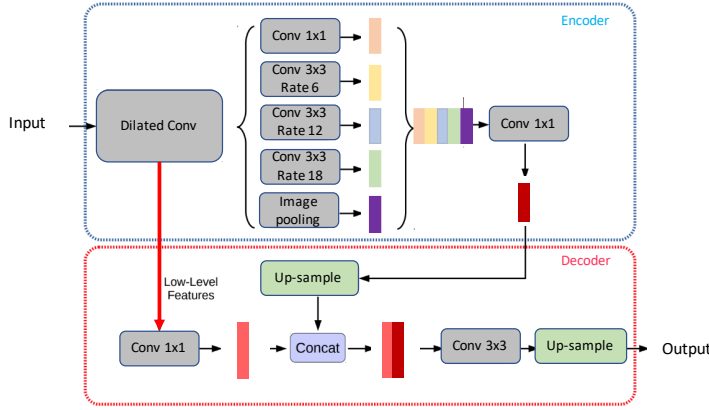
Encoder

Input

Dilated Conv

Conv 1x1

Conv 3x3 Rate 6

Conv 3x3 Rate 12

Conv 3x3 Rate 18

Image pooling

Conv 1x1

Decoder

Low-Level Features

Up-sample

Conv 1x1

Concat

Conv 3x3

Up-sample

Output